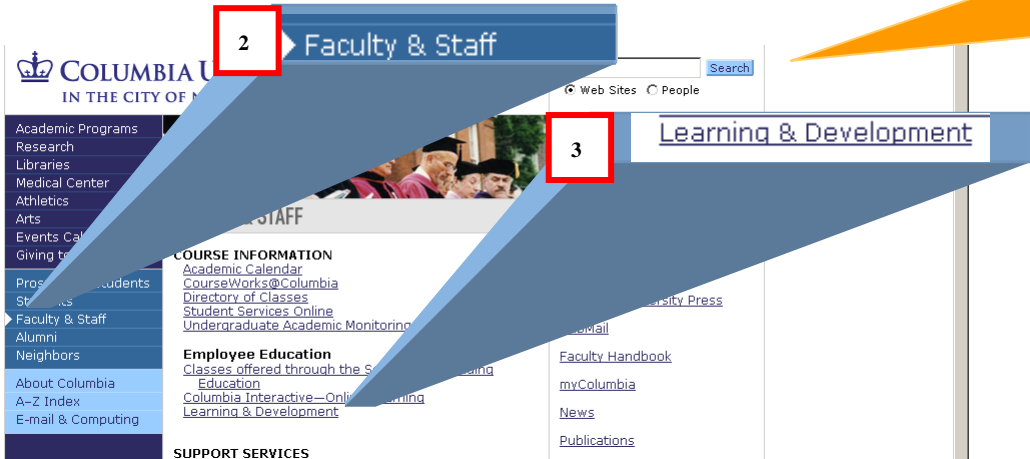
2

Faculty & Staff

COLUMBIA U

IN THE CITY OF N

Search

Web Sites People

3

Learning & Development

Academic Programs
Research
Libraries
Medical Center
Athletics
Arts
Events Cal
Giving t

Pros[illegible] Students
St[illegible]
Faculty & Staff
Alumni
Neighbors

About Columbia
A-Z Index
E-mail & Computing

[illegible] STAFF

COURSE INFORMATION
Academic Calendar
CourseWorks@Columbia
Directory of Classes
Student Services Online
Undergraduate Academic Monitoring

Employee Education
Classes offered through the S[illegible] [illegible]ing Education
Columbia Interactive—Onli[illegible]rning
Learning & Development

SUPPORT SERVICES

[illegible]ersity Press
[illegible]Mail
Faculty Handbook
myColumbia
News
Publications